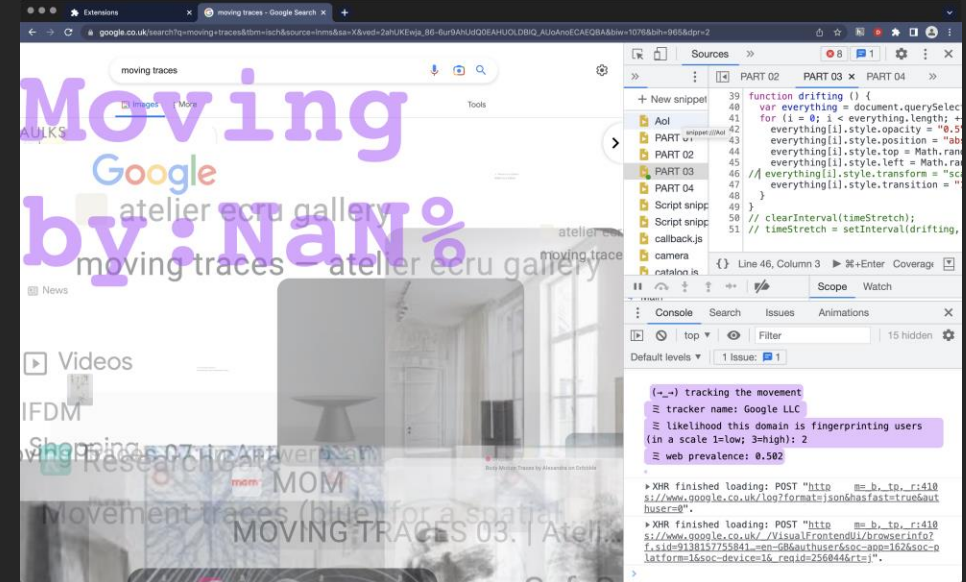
Extensions
moving traces - Google Search
google.co.uk/search?q=moving+traces&tbm=isch&source=lnms&sa=X&ved=2ahUKEwja_86-6ur9AhUdQ0EAHUOLDBIQ_AUoAnoECAEQBA&biw=1076&bih=965&dpr=2

moving traces
Images
More
Tools

Moving
by:NaN%

AULKS
Google
atelier ecru gallery
moving traces – atelier ecru gallery
atelier ecru
moving trace
News
Videos
IFDM
Shopping
ResearchGate
MOM
Movement traces (blue) for a spatial
MOVING TRACES 03. | Atel...
Busy Motion Traces by Alexandra on Dribbble

Sources
8
1
New snippet
AoI
PART 01
PART 02
PART 03
PART 04
Script snipp
Script snipp
callback.js
camera
catalog.js
snippet:///AoI
PART 02
PART 03
PART 04

39 function drifting () {
40   var everything = document.querySelect
41   for (i = 0; i < everything.length; +
42     everything[i].style.opacity = "0.5
43     everything[i].style.position = "abs
44     everything[i].style.top = Math.ran
45     everything[i].style.left = Math.ran
46 // everything[i].style.transform = "sca
47     everything[i].style.transition = "
48   }
49 }
50 // clearInterval(timeStretch);
51 // timeStretch = setInterval(drifting,

{} Line 46, Column 3   ⌘+Enter   Coverage
Scope   Watch
Console   Search   Issues   Animations
top   Filter   15 hidden
Default levels   1 Issue: 1

(→_→) tracking the movement
☰ tracker name: Google LLC
☰ likelihood this domain is fingerprinting users (in a scale 1=low; 3=high): 2
☰ web prevalence: 0.502
▸ XHR finished loading: POST "https://www.google.co.uk/log?format=json&hasfast=true&authuser=0".   m=_b,_tp,_r:410
▸ XHR finished loading: POST "https://www.google.co.uk/_/VisualFrontendUi/browserinfo?f.sid=9138157755841…en-GB&authuser&soc-app=162&soc-platform=1&soc-device=1&_reqid=256044&rt=j".   m=_b,_tp,_r:410